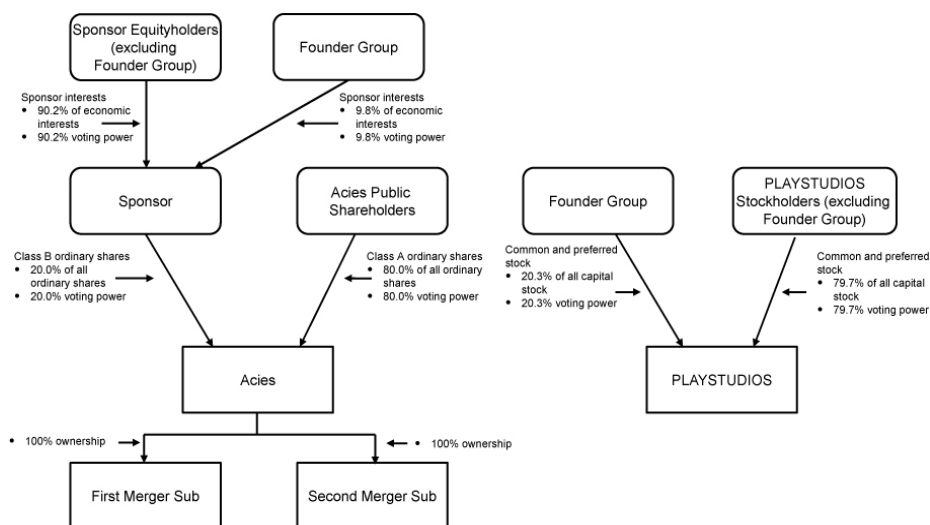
Sponsor Equityholders (excluding Founder Group)

Founder Group

Sponsor interests
- 90.2% of economic interests
- 90.2% voting power

Sponsor interests
- 9.8% of economic interests
- 9.8% voting power

Sponsor

Acies Public Shareholders

Class B ordinary shares
- 20.0% of all ordinary shares
- 20.0% voting power

Class A ordinary shares
- 80.0% of all ordinary shares
- 80.0% voting power

Acies

- 100% ownership

- 100% ownership

First Merger Sub

Second Merger Sub

Founder Group

PLAYSTUDIOS Stockholders (excluding Founder Group)

Common and preferred stock
- 20.3% of all capital stock
- 20.3% voting power

Common and preferred stock
- 79.7% of all capital stock
- 79.7% voting power

PLAYSTUDIOS